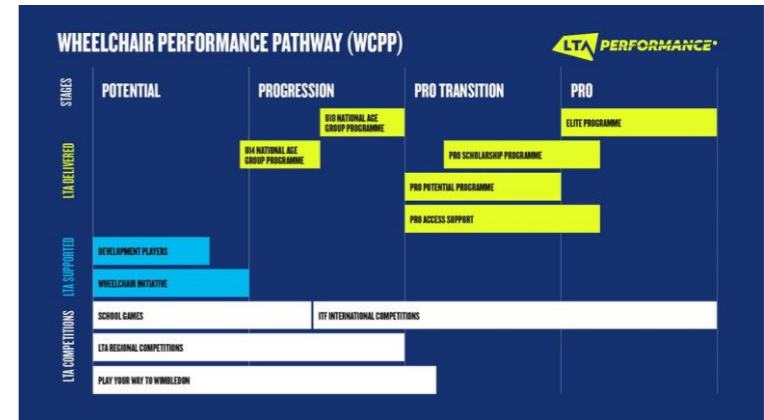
WHEELCHAIR PERFORMANCE PATHWAY (WCPP)

LTA PERFORMANCE

STAGES

POTENTIAL

PROGRESSION

PRO TRANSITION

PRO

LTA DELIVERED

U18 NATIONAL AGE GROUP PROGRAMME

ELITE PROGRAMME

U14 NATIONAL AGE GROUP PROGRAMME

PRO SCHOLARSHIP PROGRAMME

PRO POTENTIAL PROGRAMME

PRO ACCESS SUPPORT

LTA SUPPORTED

DEVELOPMENT PLAYERS

WHEELCHAIR INITIATIVE

LTA COMPETITIONS

SCHOOL GAMES

ITF INTERNATIONAL COMPETITIONS

LTA REGIONAL COMPETITIONS

PLAY YOUR WAY TO WIMBLEDON